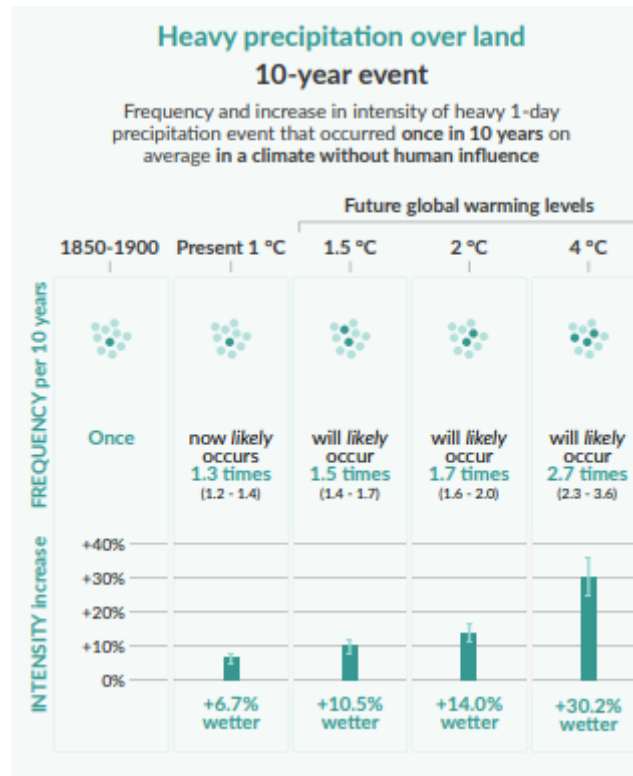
Heavy precipitation over land

10-year event

Frequency and increase in intensity of heavy 1-day precipitation event that occurred once in 10 years on average in a climate without human influence

Future global warming levels

1850-1900

Present 1 °C

1.5 °C

2 °C

4 °C

FREQUENCY per 10 years

Once

now likely occurs 1.3 times (1.2 - 1.4)

will likely occur 1.5 times (1.4 - 1.7)

will likely occur 1.7 times (1.6 - 2.0)

will likely occur 2.7 times (2.3 - 3.6)

INTENSITY increase

+40%
+30%
+20%
+10%
0%

+6.7% wetter

+10.5% wetter

+14.0% wetter

+30.2% wetter